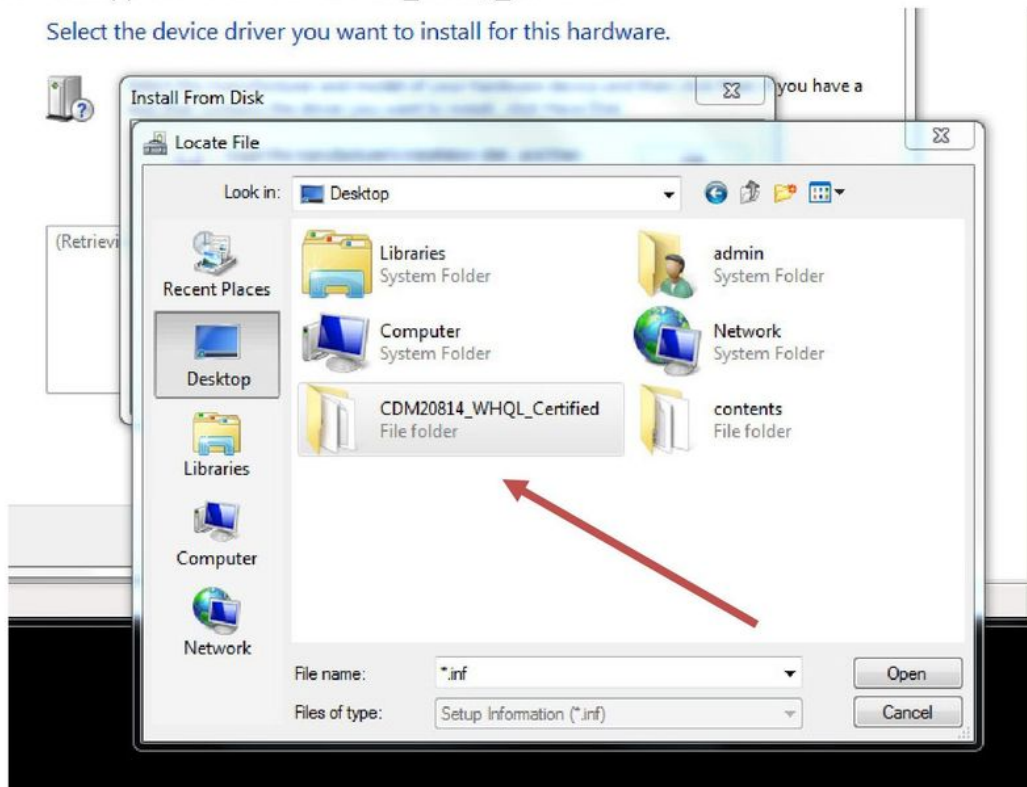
Select the device driver you want to install for this hardware.

Install From Disk

you have a

Locate File

Look in: Desktop

(Retrievi

Recent Places

Desktop

Libraries

Computer

Network

Libraries
System Folder

admin
System Folder

Computer
System Folder

Network
System Folder

CDM20814_WHQL_Certified
File folder

contents
File folder

File name: *.inf

Files of type: Setup Information (*.inf)

Open

Cancel